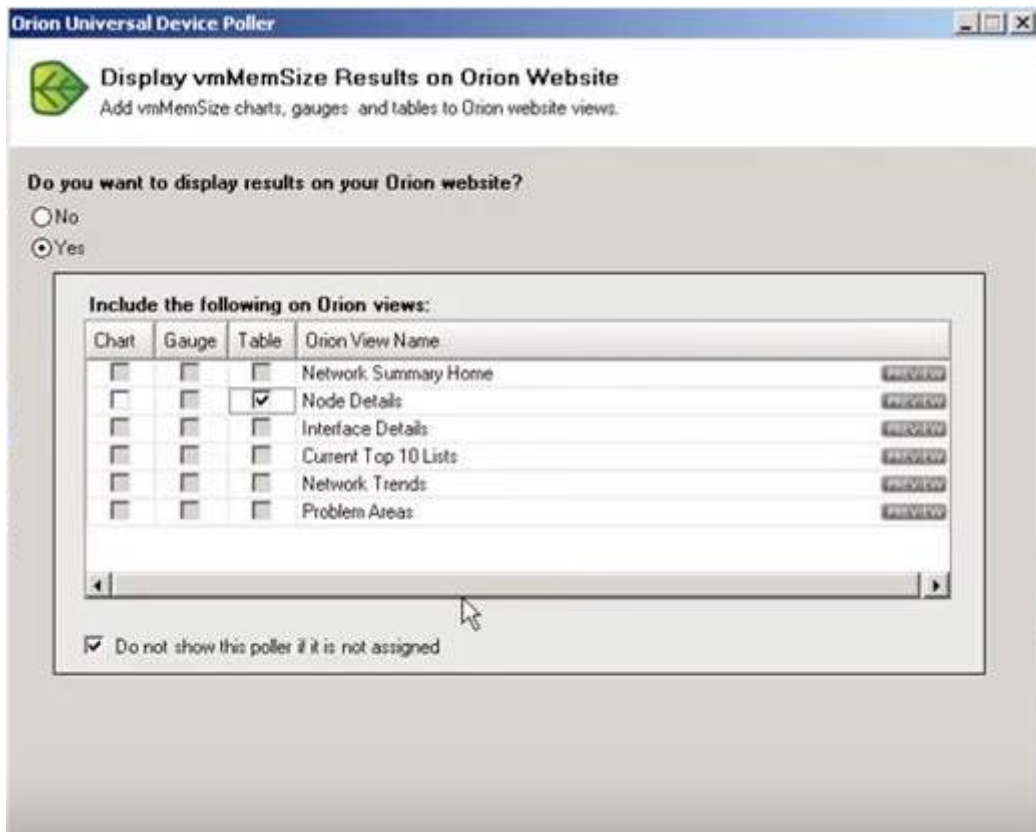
Orion Universal Device Poller

Display vmMemSize Results on Orion Website
Add vmMemSize charts, gauges and tables to Orion website views.

Do you want to display results on your Orion website?
No
Yes

Include the following on Orion views:

| Chart | Gauge | Table | Orion View Name | |
|---|---|---|---|---|
| | | | Network Summary Home | PREVIEW |
| | | ☑ | Node Details | PREVIEW |
| | | | Interface Details | PREVIEW |
| | | | Current Top 10 Lists | PREVIEW |
| | | | Network Trends | PREVIEW |
| | | | Problem Areas | PREVIEW |

☑ Do not show this poller if it is not assigned